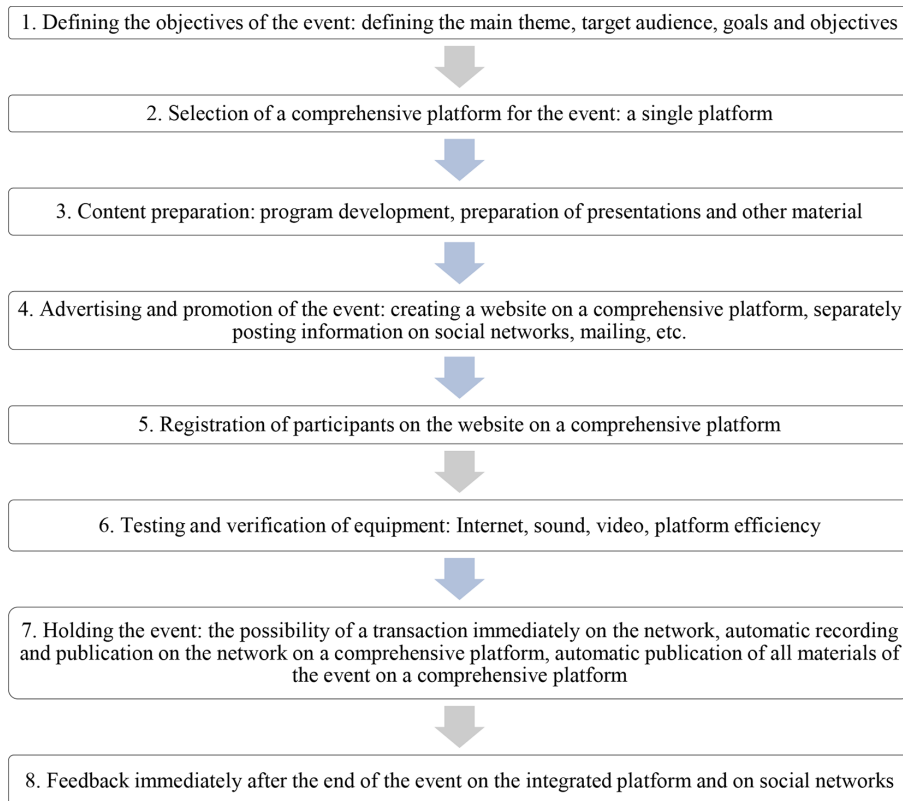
1. Defining the objectives of the event: defining the main theme, target audience, goals and objectives

2. Selection of a comprehensive platform for the event: a single platform

3. Content preparation: program development, preparation of presentations and other material

4. Advertising and promotion of the event: creating a website on a comprehensive platform, separately posting information on social networks, mailing, etc.

5. Registration of participants on the website on a comprehensive platform

6. Testing and verification of equipment: Internet, sound, video, platform efficiency

7. Holding the event: the possibility of a transaction immediately on the network, automatic recording and publication on the network on a comprehensive platform, automatic publication of all materials of the event on a comprehensive platform

8. Feedback immediately after the end of the event on the integrated platform and on social networks